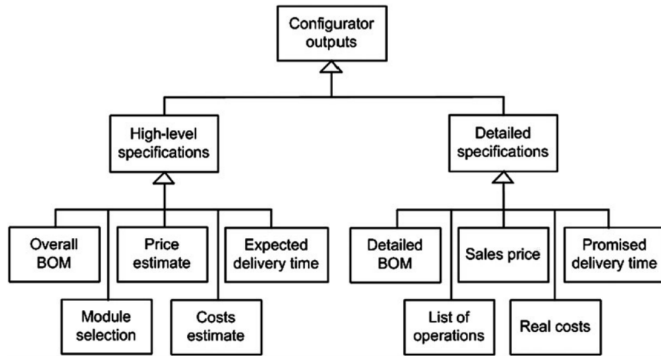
Configurator outputs

High-level specifications

Detailed specifications

Overall BOM

Price estimate

Expected delivery time

Module selection

Costs estimate

Detailed BOM

Sales price

Promised delivery time

List of operations

Real costs